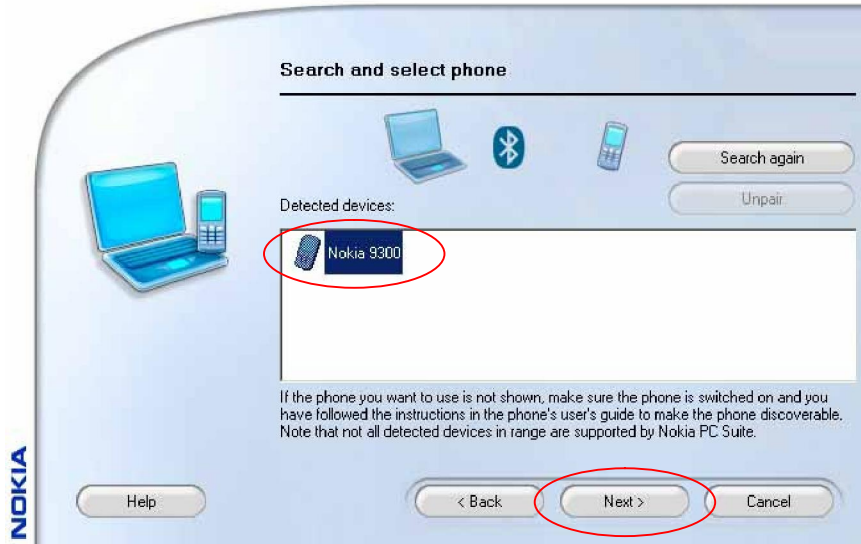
Search and select phone

Search again

Unpair

Detected devices:

Nokia 9300

If the phone you want to use is not shown, make sure the phone is switched on and you have followed the instructions in the phone's user's guide to make the phone discoverable. Note that not all detected devices in range are supported by Nokia PC Suite.

NOKIA

Help

< Back

Next >

Cancel